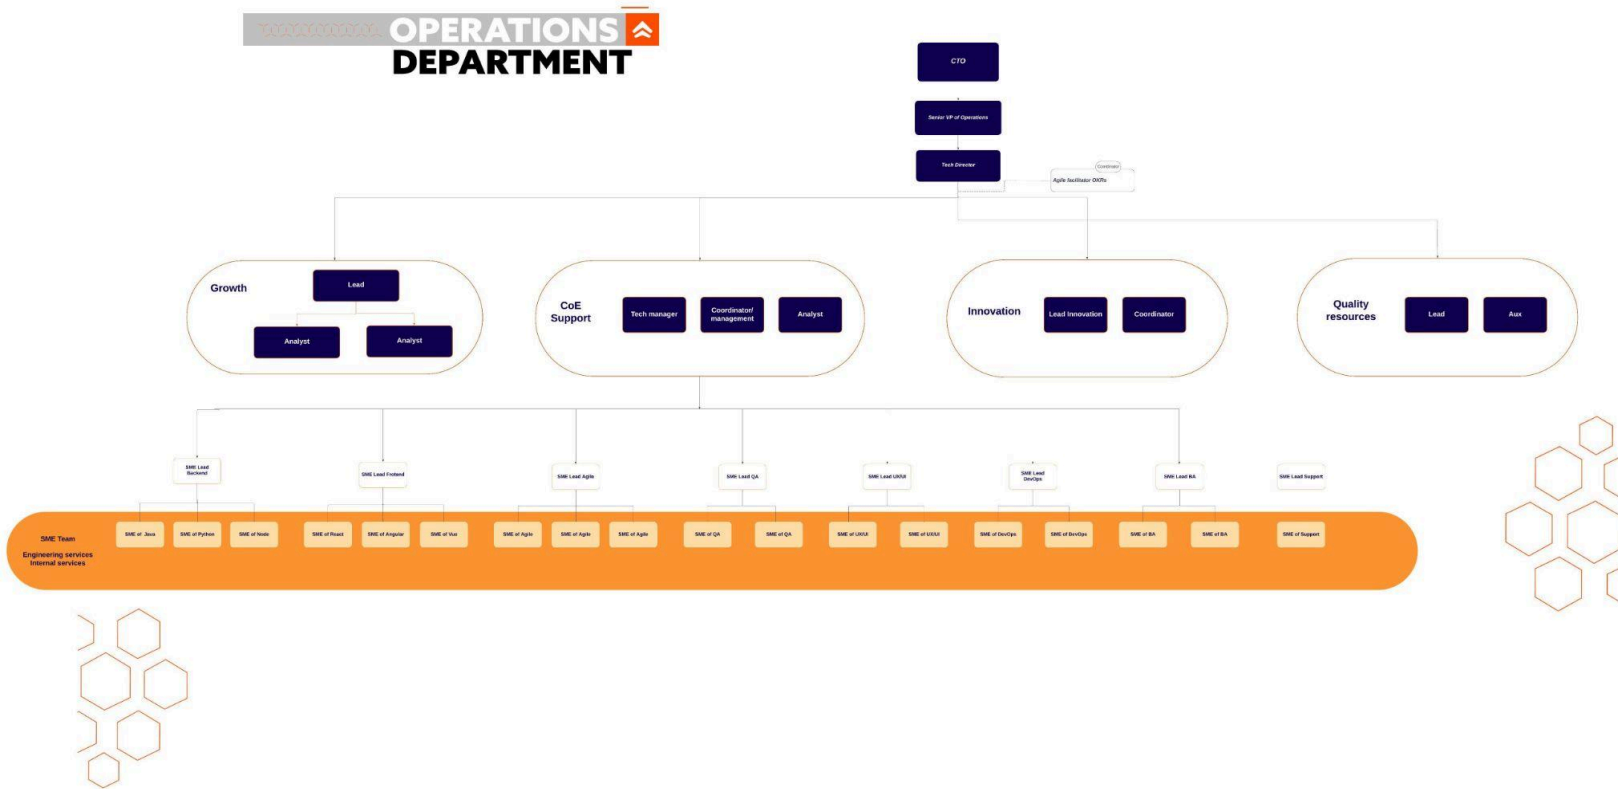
OPERATIONS DEPARTMENT

CTO

Senior VP of Operations

Tech Director

Contracted

Agile facilitator OKRs

Growth

Lead

Analyst

Analyst

CoE Support

Tech manager

Coordinator/ management

Analyst

Innovation

Lead Innovation

Coordinator

Quality resources

Lead

Aux

SME Lead Backend

SME Lead Frontend

SME Lead Agile

SME Lead QA

SME Lead UX/UI

SME Lead DevOps

SME Lead BA

SME Lead Support

SME Team

Engineering services

Internal services

SME of Java

SME of Python

SME of Node

SME of React

SME of Angular

SME of Vue

SME of Agile

SME of Agile

SME of Agile

SME of QA

SME of QA

SME of UX/UI

SME of UX/UI

SME of DevOps

SME of DevOps

SME of BA

SME of BA

SME of Support